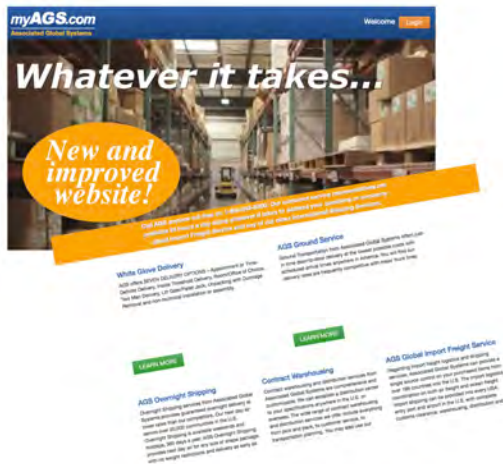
myAGS.com
Associated Global Systems

Welcome Login

Whatever it takes...

New and improved website!

Call AGS Customer toll free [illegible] Our customer service representatives are available 24 hours a day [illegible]

White Glove Delivery

AGS offers SEVEN DELIVERY OPTIONS – Appointment or Time-Definite Delivery, Inside Threshold Delivery, Room of Choice, Two Man Delivery, Lift Gate/Pallet Jack, Unpacking with Dunnage Removal and non-technical installation or assembly.

AGS Ground Service

Ground Transportation from Associated Global Systems offers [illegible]

LEARN MORE

LEARN MORE

AGS Overnight Shipping

Overnight Shipping services from Associated Global Systems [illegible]

Contract Warehousing

Contract warehousing and distribution services from Associated Global Systems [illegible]

AGS Global Import Freight Service

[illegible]